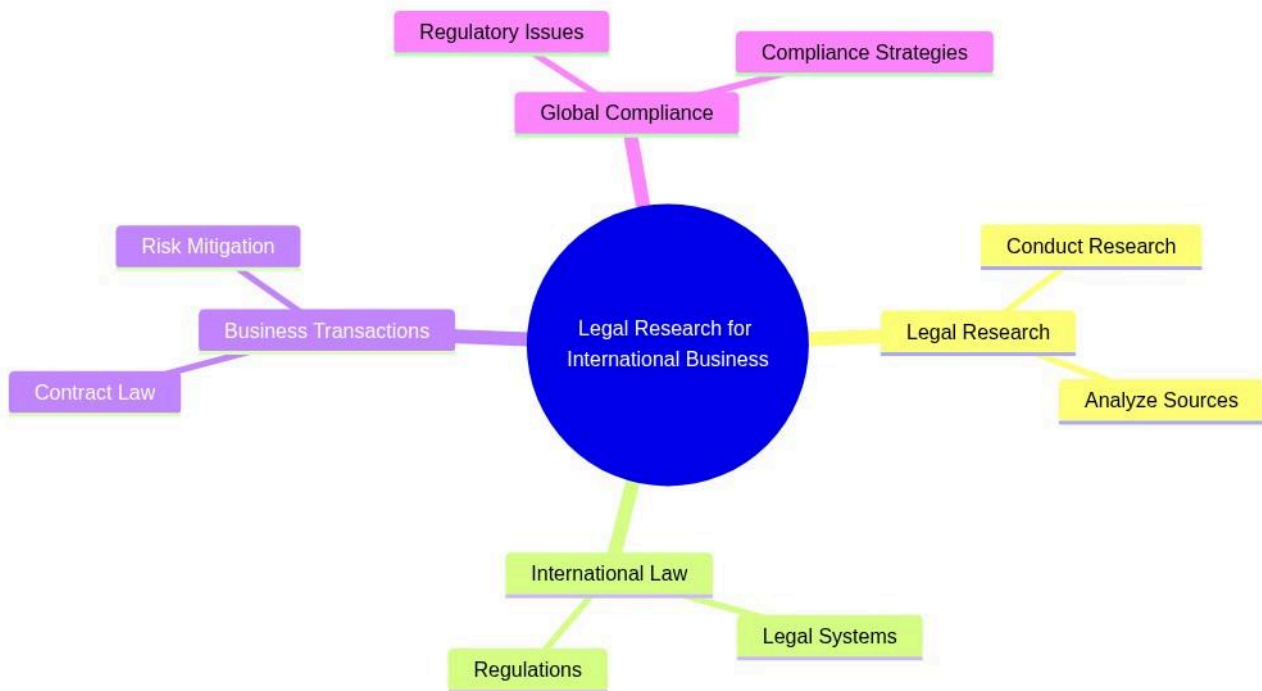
Regulatory Issues

Compliance Strategies

Global Compliance

Risk Mitigation

Business Transactions

Contract Law

Legal Research for International Business

Conduct Research

Legal Research

Analyze Sources

International Law

Legal Systems

Regulations